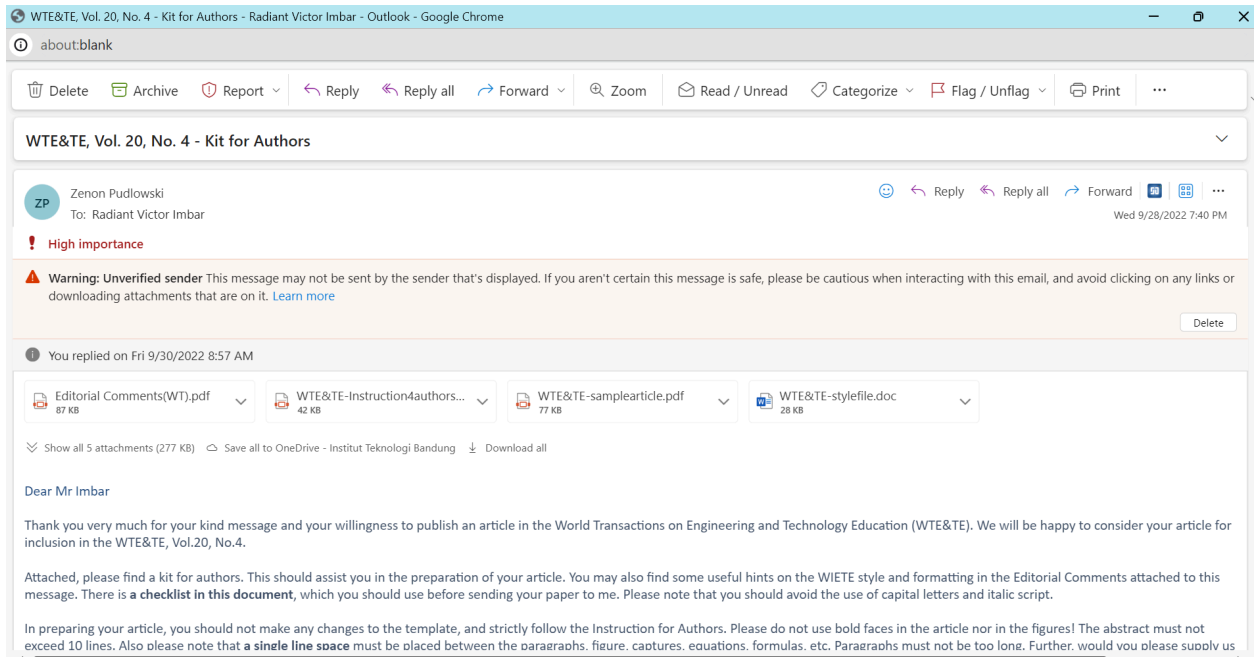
WTE&TE, Vol. 20, No. 4 - Kit for Authors - Radiant Victor Imbar - Outlook - Google Chrome

about:blank

Delete Archive Report Reply Reply all Forward Zoom Read / Unread Categorize Flag / Unflag Print ...

WTE&TE, Vol. 20, No. 4 - Kit for Authors

ZP Zenon Pudlowski
To: Radiant Victor Imbar

Reply Reply all Forward ...
Wed 9/28/2022 7:40 PM

High importance

Warning: Unverified sender This message may not be sent by the sender that's displayed. If you aren't certain this message is safe, please be cautious when interacting with this email, and avoid clicking on any links or downloading attachments that are on it. Learn more

Delete

You replied on Fri 9/30/2022 8:57 AM

Editorial Comments(WT).pdf 87 KB
WTE&TE-Instruction4authors... 42 KB
WTE&TE-samplearticle.pdf 77 KB
WTE&TE-stylefile.doc 28 KB

Show all 5 attachments (277 KB) Save all to OneDrive - Institut Teknologi Bandung Download all

Dear Mr Imbar

Thank you very much for your kind message and your willingness to publish an article in the World Transactions on Engineering and Technology Education (WTE&TE). We will be happy to consider your article for inclusion in the WTE&TE, Vol.20, No.4.

Attached, please find a kit for authors. This should assist you in the preparation of your article. You may also find some useful hints on the WIETE style and formatting in the Editorial Comments attached to this message. There is **a checklist in this document**, which you should use before sending your paper to me. Please note that you should avoid the use of capital letters and italic script.

In preparing your article, you should not make any changes to the template, and strictly follow the Instruction for Authors. Please do not use bold faces in the article nor in the figures! The abstract must not exceed 10 lines. Also please note that **a single line space** must be placed between the paragraphs, figure, captures, equations, formulas, etc. Paragraphs must not be too long. Further, would you please supply us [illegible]